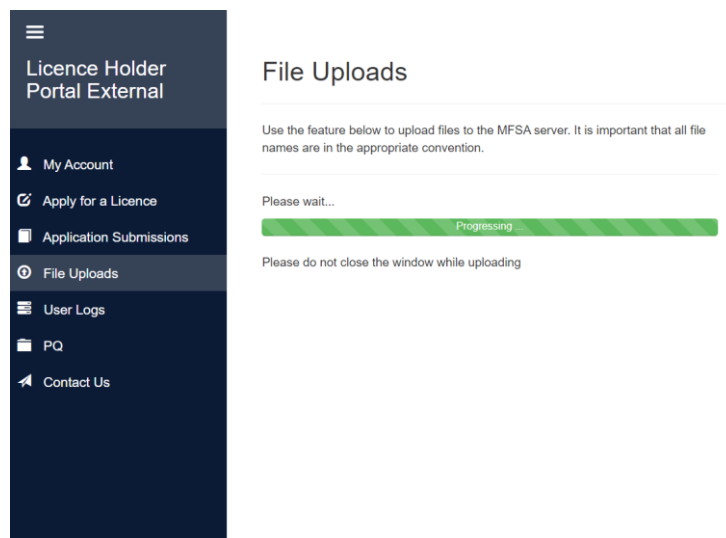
Licence Holder Portal External

My Account
Apply for a Licence
Application Submissions
File Uploads
User Logs
PQ
Contact Us

File Uploads

Use the feature below to upload files to the MFSA server. It is important that all file names are in the appropriate convention.

Please wait...

Progressing ...

Please do not close the window while uploading